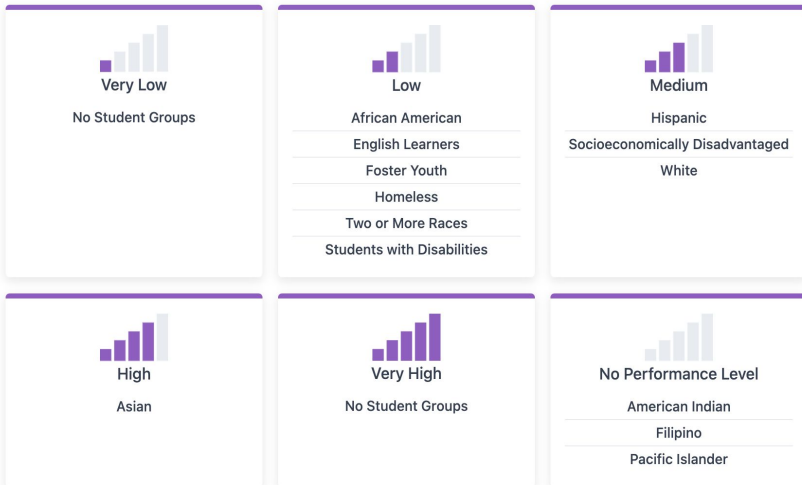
Very Low

No Student Groups

Low

African American

English Learners

Foster Youth

Homeless

Two or More Races

Students with Disabilities

Medium

Hispanic

Socioeconomically Disadvantaged

White

High

Asian

Very High

No Student Groups

No Performance Level

American Indian

Filipino

Pacific Islander